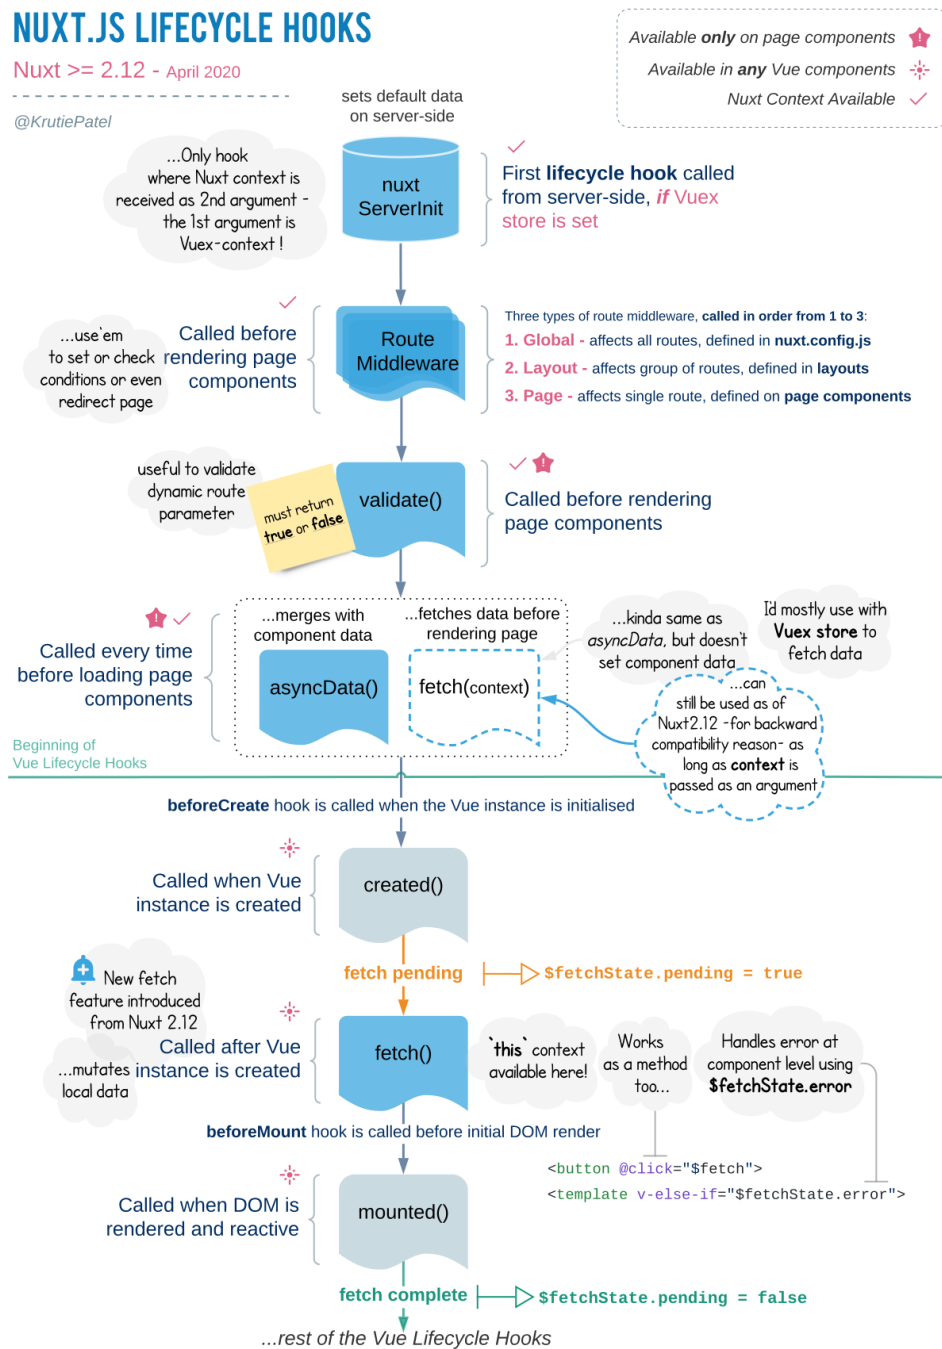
NUXT.JS LIFECYCLE HOOKS

Nuxt >= 2.12 - April 2020

@KrutiePatel

Available only on page components
Available in any Vue components
Nuxt Context Available

sets default data on server-side

...Only hook where Nuxt context is received as 2nd argument - the 1st argument is Vuex-context !

nuxt ServerInit

First lifecycle hook called from server-side, if Vuex store is set

...use'em to set or check conditions or even redirect page

Called before rendering page components

Route Middleware

Three types of route middleware, called in order from 1 to 3:
1. Global - affects all routes, defined in nuxt.config.js
2. Layout - affects group of routes, defined in layouts
3. Page - affects single route, defined on page components

useful to validate dynamic route parameter

must return true or false

validate()

Called before rendering page components

Called every time before loading page components

...merges with component data

...fetches data before rendering page

asyncData()

fetch(context)

...kinda same as asyncData, but doesn't set component data

I'd mostly use with Vuex store to fetch data

...can still be used as of Nuxt2.12 -for backward compatibility reason- as long as context is passed as an argument

Beginning of Vue Lifecycle Hooks

beforeCreate hook is called when the Vue instance is initialised

Called when Vue instance is created

created()

fetch pending

$fetchState.pending = true

New fetch feature introduced from Nuxt 2.12

...mutates local data

Called after Vue instance is created

fetch()

'this' context available here!

Works as a method too...

Handles error at component level using $fetchState.error

beforeMount hook is called before initial DOM render

<button @click="$fetch">
<template v-else-if="$fetchState.error">

Called when DOM is rendered and reactive

mounted()

fetch complete

$fetchState.pending = false

...rest of the Vue Lifecycle Hooks